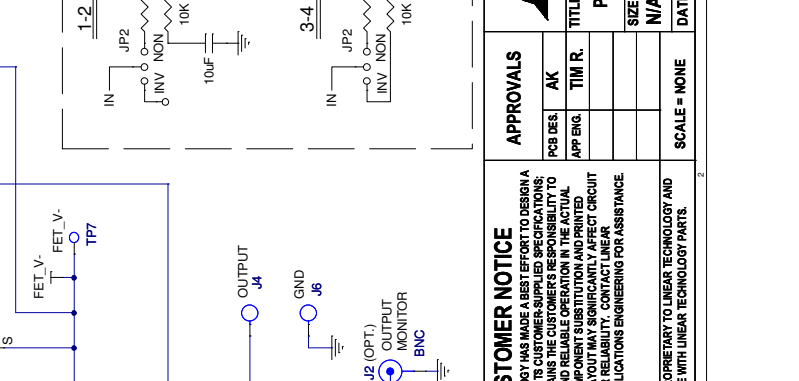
1-2
JP2
NON
10K
INV
IN
10uF
3-4
JP2
NON
10K
INV
IN
FET_V-
FET_V-
TP7
OUTPUT
J4
GND
J6
OUTPUT
MONITOR
BNC
J2 (OPT.)
S
APPROVALS
PCB DES.
AK
APP ENG.
TIM R.
SCALE = NONE
TITL
P
SIZE
N/A
DAT
STOMER NOTICE
OGY HAS MADE A BEST EFFORT TO DESIGN A
TS CUSTOMER-SUPPLIED SPECIFICATIONS;
AINS THE CUSTOMER'S RESPONSIBILITY TO
ND RELIABLE OPERATION IN THE ACTUAL
MPONENT SUBSTITUTION AND PRINTED
YOUT MAY SIGNIFICANTLY AFFECT CIRCUIT
E RELIABILITY. CONTACT LINEAR
LICATIONS ENGINEERING FOR ASSISTANCE.
OPRIETARY TO LINEAR TECHNOLOGY AND
E WITH LINEAR TECHNOLOGY PARTS.
2